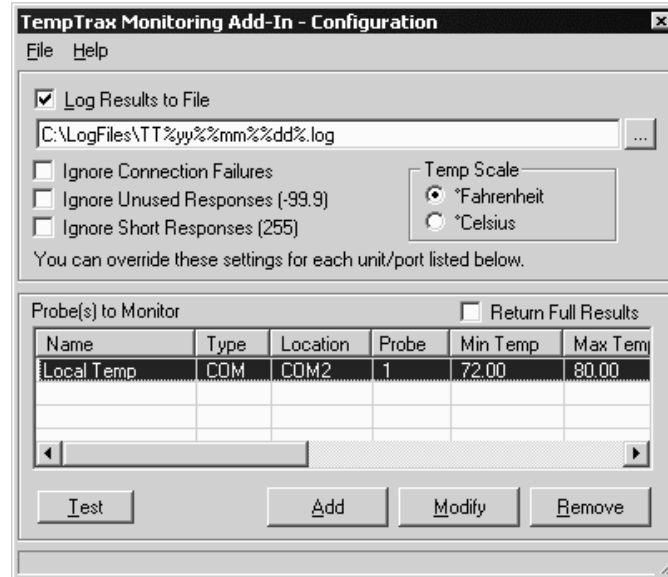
TempTrax Monitoring Add-In - Configuration

File Help

Log Results to File

C:\LogFiles\TT%yy%%mm%%dd%.log

...

Ignore Connection Failures

Ignore Unused Responses (-99.9)

Ignore Short Responses (255)

Temp Scale

°Fahrenheit

°Celsius

You can override these settings for each unit/port listed below.

Probe(s) to Monitor

Return Full Results

| Name | Type | Location | Probe | Min Temp | Max Tem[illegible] |
|---|---|---|---|---|---|
| Local Temp | COM | COM2 | 1 | 72.00 | 80.00 |

Test

Add

Modify

Remove